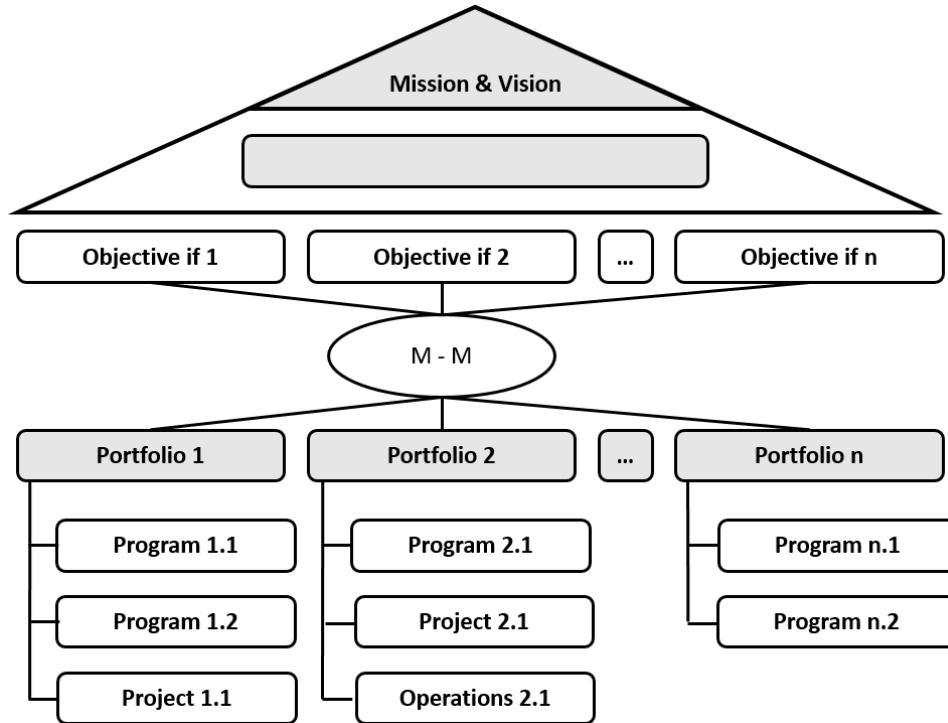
Mission & Vision

Objective if 1
Objective if 2
...
Objective if n

M - M

Portfolio 1
Portfolio 2
...
Portfolio n

Program 1.1
Program 1.2
Project 1.1

Program 2.1
Project 2.1
Operations 2.1

Program n.1
Program n.2